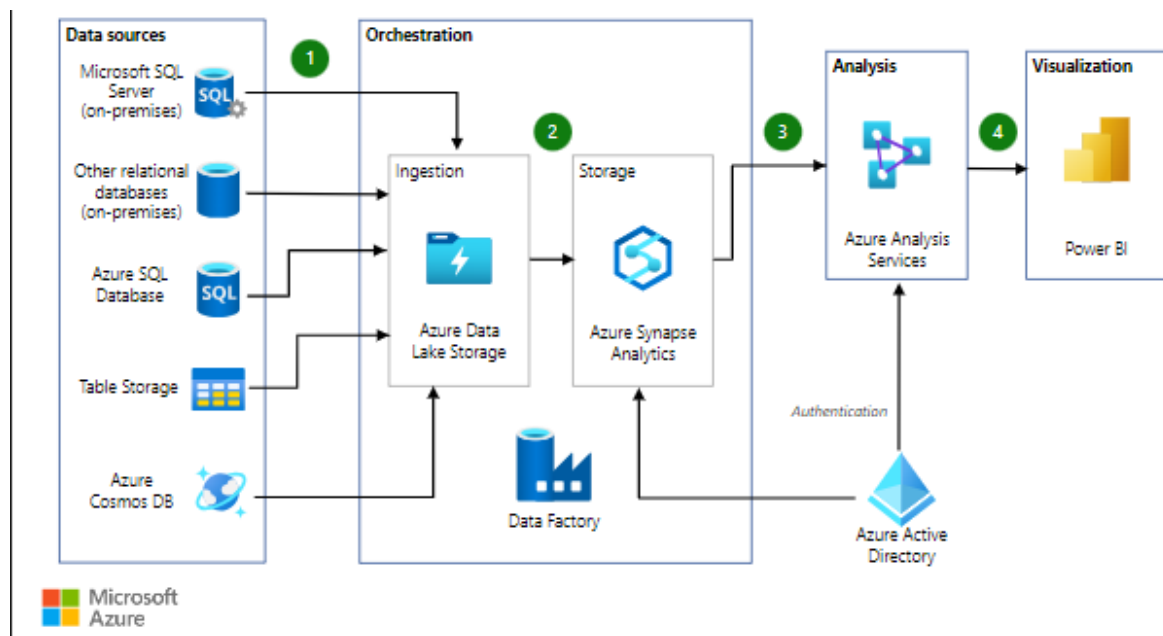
Data sources

1

Microsoft SQL Server (on-premises)

SQL

Other relational databases (on-premises)

Azure SQL Database

SQL

Table Storage

Azure Cosmos DB

Orchestration

2

Ingestion

Azure Data Lake Storage

Storage

Azure Synapse Analytics

Data Factory

3

Analysis

Azure Analysis Services

4

Visualization

Power BI

Authentication

Azure Active Directory

Microsoft Azure